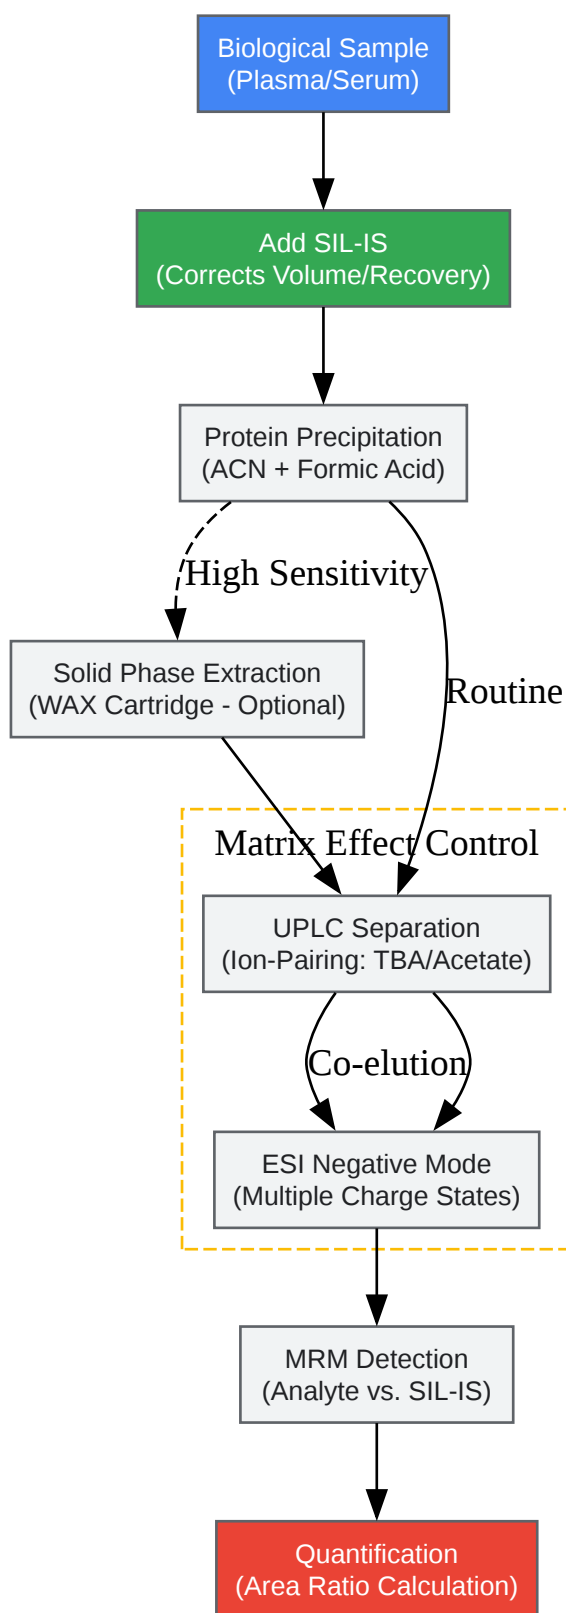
Biological Sample
(Plasma/Serum)

Add SIL-IS
(Corrects Volume/Recovery)

Protein Precipitation
(ACN + Formic Acid)

High Sensitivity

Routine

Solid Phase Extraction
(WAX Cartridge - Optional)

Matrix Effect Control

UPLC Separation
(Ion-Pairing: TBA/Acetate)

Co-elution

ESI Negative Mode
(Multiple Charge States)

MRM Detection
(Analyte vs. SIL-IS)

Quantification
(Area Ratio Calculation)